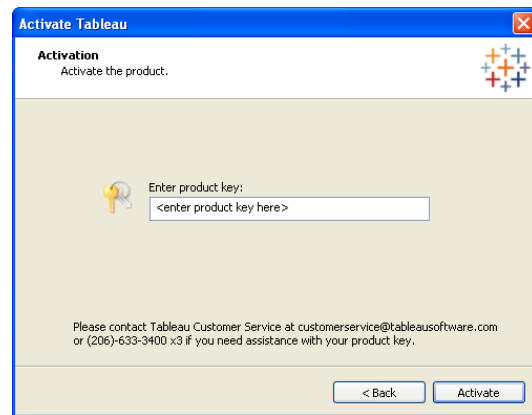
Activate Tableau

Activation
Activate the product.

Enter product key:
<enter product key here>

Please contact Tableau Customer Service at customerservice@tableausoftware.com or (206)-633-3400 x3 if you need assistance with your product key.

< Back
Activate